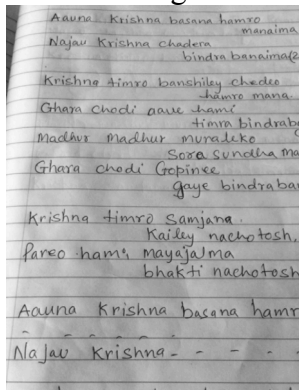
Aauna Krishna basana hamro manaima
Najau Krishna chodera bindra banaima

Krishna timro banshiley chedeo hamro mana
Ghara chodi aaue hami timra bindraba
Madhur Madhur muraleko Sora sundha ma
Ghara chodi Gopinee gaye bindraba

Krishna timro samjana Kailey nachotosh
Pareo hami mayajalma bhakti nachotosh

Aauna Krishna basana hamr

Najau Krishna - - - -